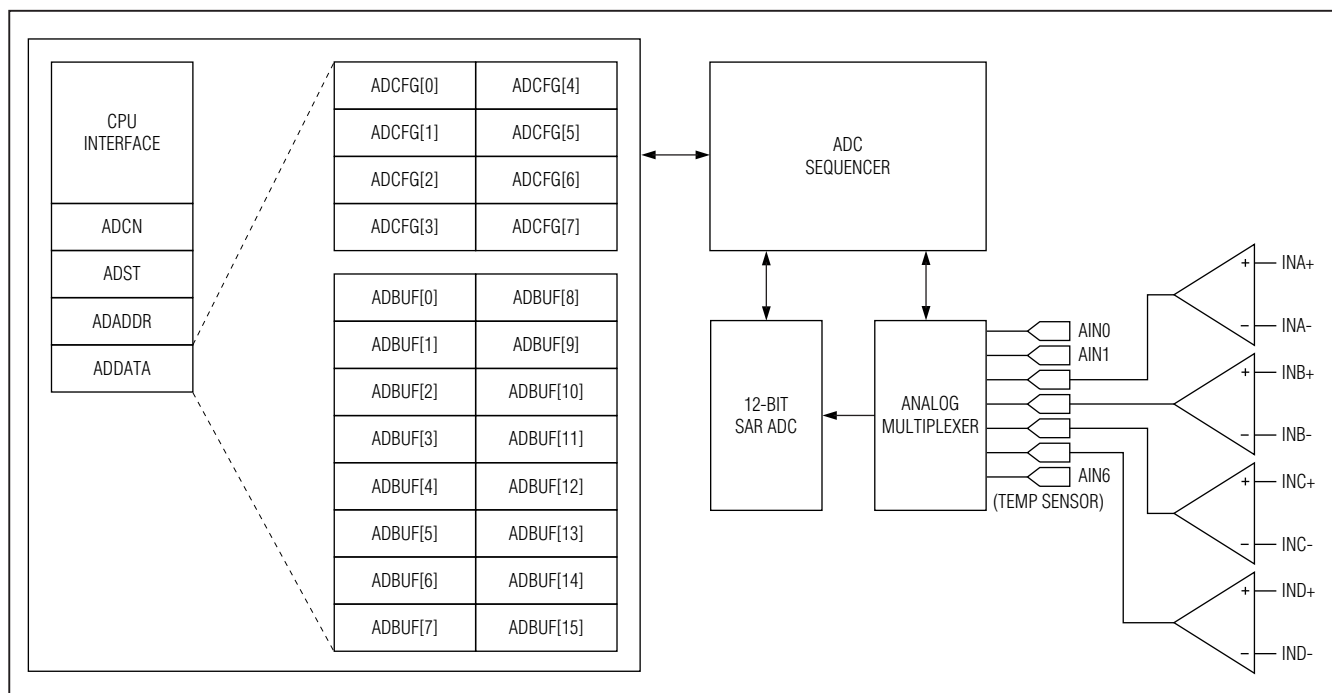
CPU INTERFACE

ADCN

ADST

ADADDR

ADDATA

| ADCFG[0] | ADCFG[4] |
|---|---|
| ADCFG[1] | ADCFG[5] |
| ADCFG[2] | ADCFG[6] |
| ADCFG[3] | ADCFG[7] |

| ADBUF[0] | ADBUF[8] |
|---|---|
| ADBUF[1] | ADBUF[9] |
| ADBUF[2] | ADBUF[10] |
| ADBUF[3] | ADBUF[11] |
| ADBUF[4] | ADBUF[12] |
| ADBUF[5] | ADBUF[13] |
| ADBUF[6] | ADBUF[14] |
| ADBUF[7] | ADBUF[15] |

ADC SEQUENCER

12-BIT SAR ADC

ANALOG MULTIPLEXER

AIN0

AIN1

AIN6

(TEMP SENSOR)

+ INA+
– INA-
+ INB+
– INB-
+ INC+
– INC-
+ IND+
– IND-